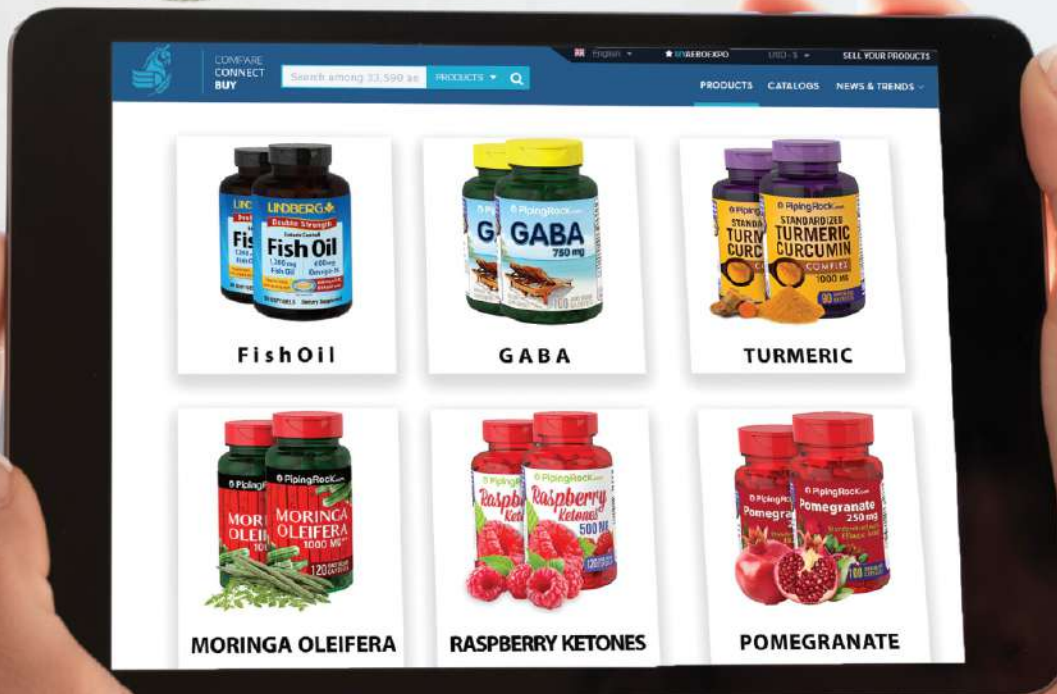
COMPARE
CONNECT
BUY

Search among 33,590 ae
PRODUCTS
English
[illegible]
USD - $
SELL YOUR PRODUCTS
PRODUCTS
CATALOGS
NEWS & TRENDS

LINDBERG
Double Strength
Fish Oil
1,200 mg Fish Oil
600 mg Omega-3s
Fis
FishOil

PipingRock
GABA
750 mg
GA
GABA

PipingRock
STANDARDIZED
TURMERIC CURCUMIN
COMPLEX
1000 MG
TURMERIC

PipingRock
MORINGA OLEIFERA
1000 MG
120
MORINGA OLEIFERA

PipingRock
Raspberry Ketones
500 MG
120
RASPBERRY KETONES

PipingRock
Pomegranate
250 mg
100
Pomegra
POMEGRANATE